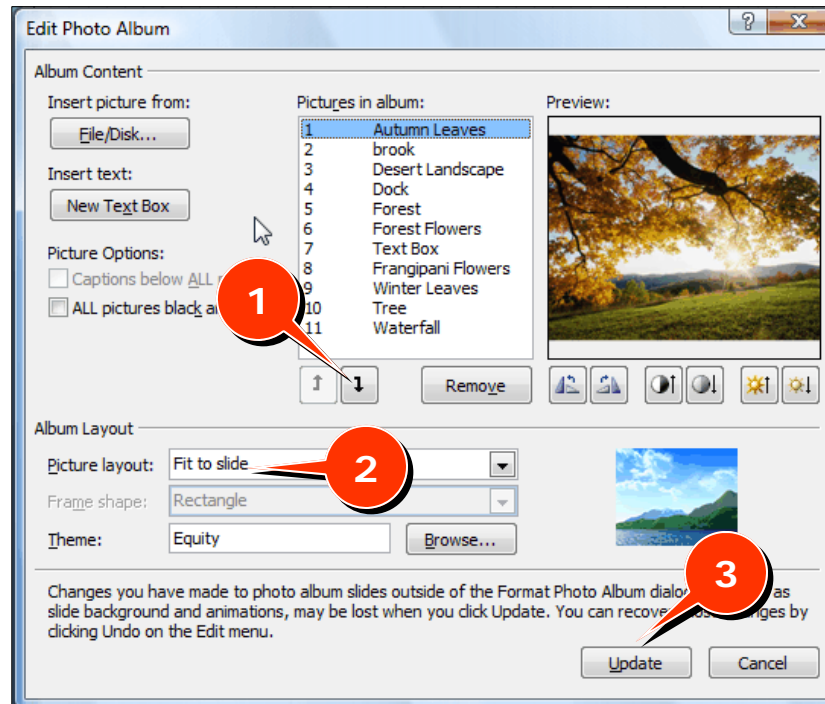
Edit Photo Album

? X

Album Content

Insert picture from:

File/Disk...

Insert text:

New Text Box

Picture Options:

Captions below ALL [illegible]

ALL pictures black a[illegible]

Pictures in album:

1 Autumn Leaves
2 brook
3 Desert Landscape
4 Dock
5 Forest
6 Forest Flowers
7 Text Box
8 Frangipani Flowers
9 Winter Leaves
10 Tree
11 Waterfall

Preview:

1

Remove

Album Layout

Picture layout: Fit to slide

2

Frame shape: Rectangle

Theme: Equity

Browse...

3

Changes you have made to photo album slides outside of the Format Photo Album dialo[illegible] as slide background and animations, may be lost when you click Update. You can recove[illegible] nges by clicking Undo on the Edit menu.

Update

Cancel